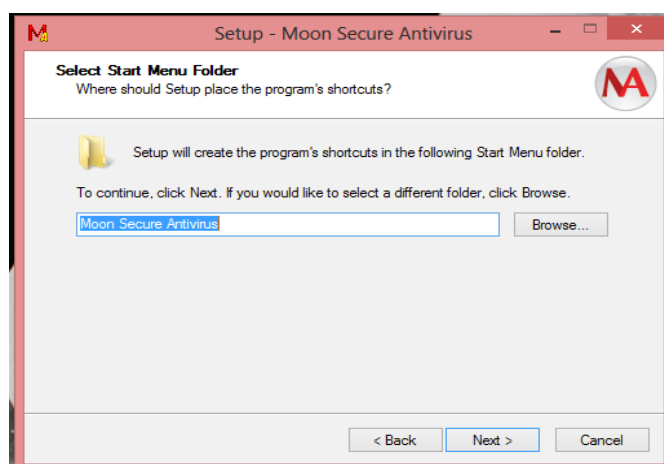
Setup - Moon Secure Antivirus

Select Start Menu Folder
Where should Setup place the program's shortcuts?

Setup will create the program's shortcuts in the following Start Menu folder.

To continue, click Next. If you would like to select a different folder, click Browse.

Moon Secure Antivirus

Browse...

< Back

Next >

Cancel